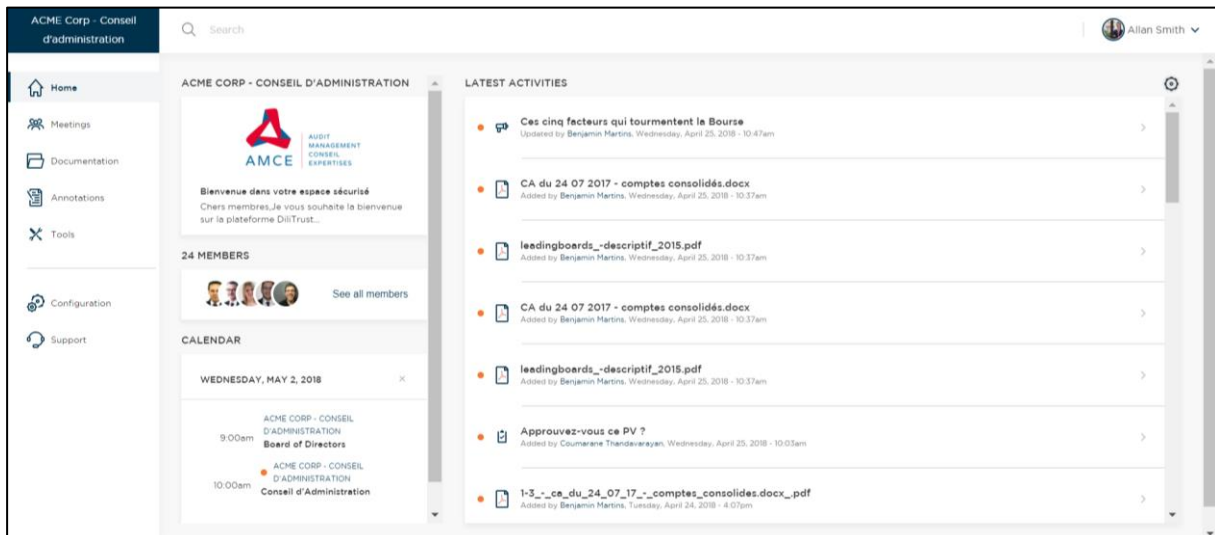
ACME Corp - Conseil d'administration

Search

Allan Smith

Home
Meetings
Documentation
Annotations
Tools

Configuration
Support

ACME CORP - CONSEIL D'ADMINISTRATION

AMCE
AUDIT
MANAGEMENT
CONSEIL
EXPERTISES

Bienvenue dans votre espace sécurisé
Chers membres,Je vous souhaite la bienvenue sur la plateforme DiliTrust...

24 MEMBERS

See all members

CALENDAR

WEDNESDAY, MAY 2, 2018

9:00am ACME CORP - CONSEIL D'ADMINISTRATION
Board of Directors

10:00am ACME CORP - CONSEIL D'ADMINISTRATION
Conseil d'Administration

LATEST ACTIVITIES

Ces cinq facteurs qui tourmentent la Bourse
Updated by Benjamin Martins, Wednesday, April 25, 2018 - 10:47am

CA du 24 07 2017 - comptes consolidés.docx
Added by Benjamin Martins, Wednesday, April 25, 2018 - 10:37am

leadingboards_-descriptif_2015.pdf
Added by Benjamin Martins, Wednesday, April 25, 2018 - 10:37am

CA du 24 07 2017 - comptes consolidés.docx
Added by Benjamin Martins, Wednesday, April 25, 2018 - 10:37am

leadingboards_-descriptif_2015.pdf
Added by Benjamin Martins, Wednesday, April 25, 2018 - 10:37am

Approuvez-vous ce PV ?
Added by Coumarane Thandavarayan, Wednesday, April 25, 2018 - 10:03am

1-3_-_ca_du_24_07_17_-_comptes_consolides.docx_.pdf
Added by Benjamin Martins, Tuesday, April 24, 2018 - 4:07pm